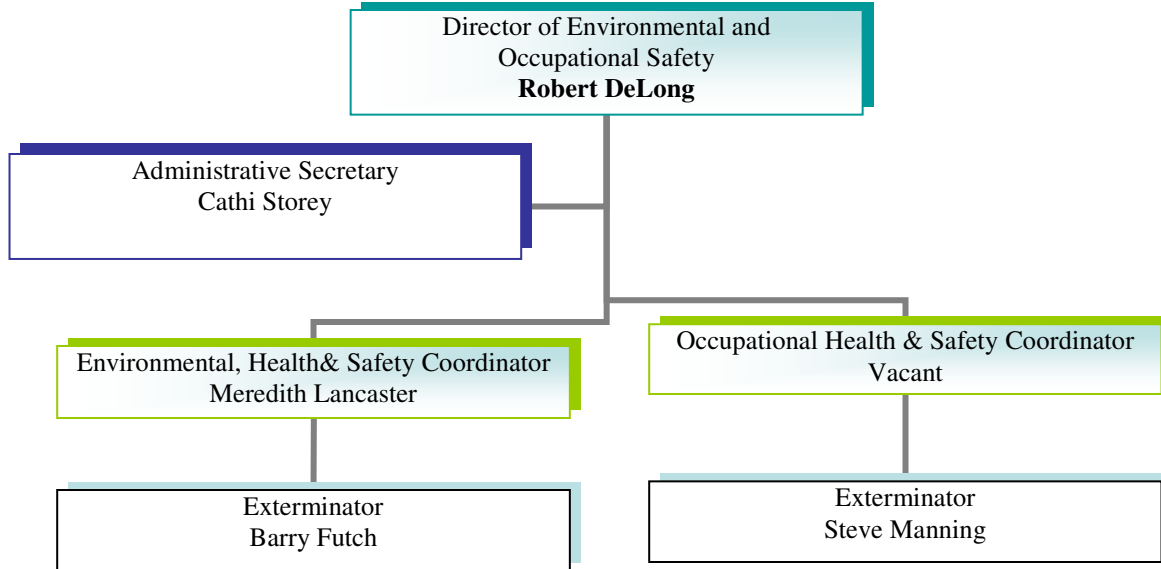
Director of Environmental and Occupational Safety
**Robert DeLong**

Administrative Secretary
Cathi Storey

Environmental, Health& Safety Coordinator
Meredith Lancaster

Occupational Health & Safety Coordinator
Vacant

Exterminator
Barry Futch

Exterminator
Steve Manning